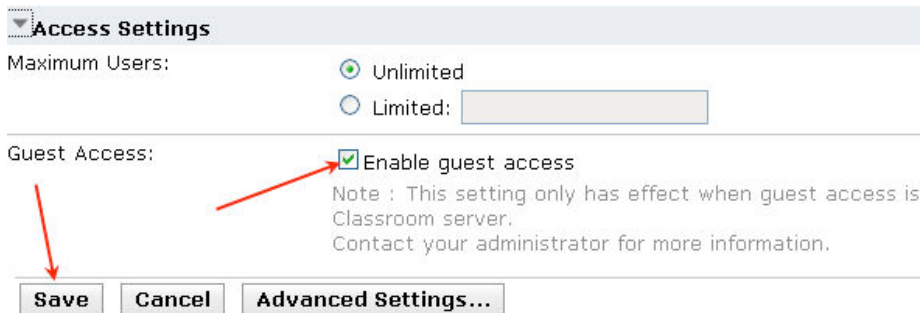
Access Settings

Maximum Users:

Unlimited

Limited:

Guest Access:

Enable guest access

Note : This setting only has effect when guest access is
Classroom server.
Contact your administrator for more information.

Save

Cancel

Advanced Settings...